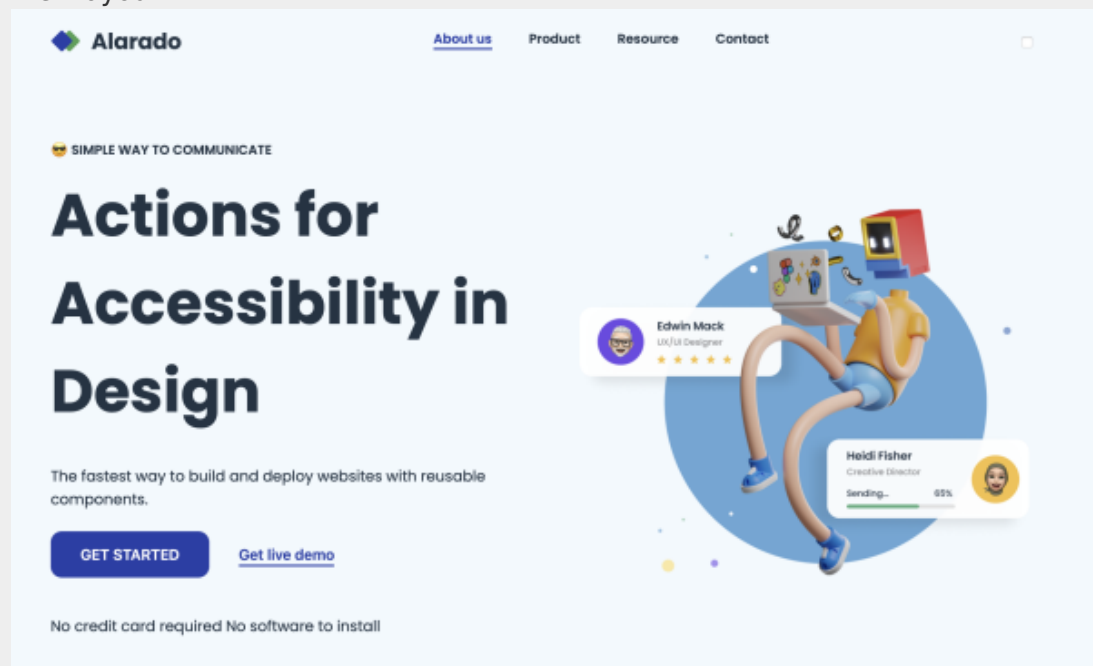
Alarado

About us Product Resource Contact

😎 SIMPLE WAY TO COMMUNICATE

Actions for Accessibility in Design

The fastest way to build and deploy websites with reusable components.

GET STARTED Get live demo

No credit card required No software to install

Edwin Mack
UX/UI Designer
★★★★★

Heidi Fisher
Creative Director
Sending... 65%